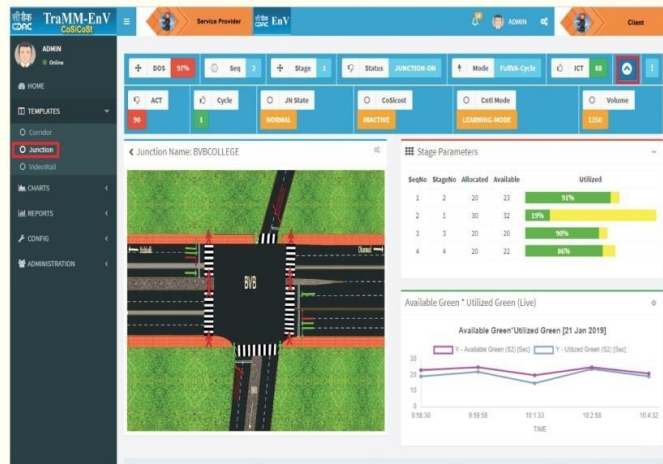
सी डैक CDAC TraMM-EnV CoSiCoSt

Service Provider

EnV

ADMIN

Client

ADMIN
Online

HOME

TEMPLATES

Corridor

Junction

VideoWall

CHARTS

REPORTS

CONFIG

ADMINISTRATION

DOS 97%

Seq 2

Stage 1

Status JUNCTION-ON

Mode FullVA-Cycle

ICT 88

ACT
90

Cycle
1

JN State
NORMAL

CoSicost
INACTIVE

Cntl Mode
LEARNING-MODE

Volume
1250

Junction Name: BVBCOLLEGE

Unkal

Dharwad

BVB

Stage Parameters

| SeqNo | StageNo | Allocated | Available | Utilized |
|---|---|---|---|---|
| 1 | 2 | 20 | 23 | 91% |
| 2 | 1 | 30 | 32 | 19% |
| 3 | 3 | 20 | 20 | 90% |
| 4 | 4 | 20 | 22 | 86% |

Available Green * Utilized Green (Live)

Available Green*Utilized Green [21 Jan 2019]

Y - Available Green (S2) (Sec)

Y - Utilized Green (S2) (Sec)

30

20

10

0

9:58:30

9:59:56

10:1:33

10:2:59

10:4:32

TIME